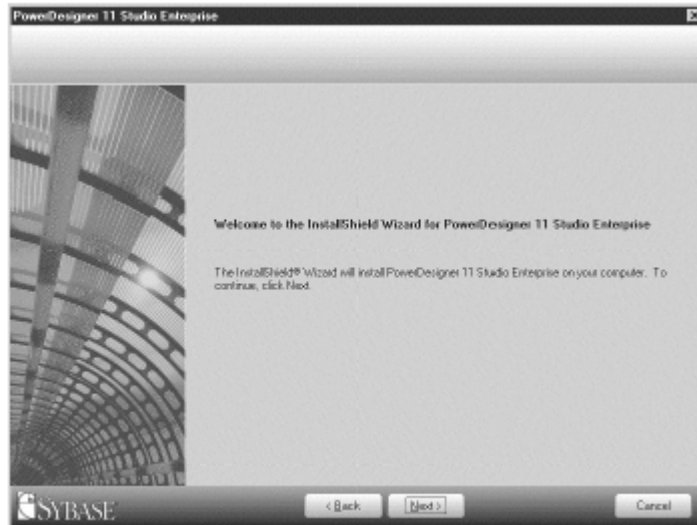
PowerDesigner 11 Studio Enterprise

Welcome to the InstallShield Wizard for PowerDesigner 11 Studio Enterprise

The InstallShield® Wizard will install PowerDesigner 11 Studio Enterprise on your computer. To continue, click Next.

SYBASE

< Back

Next >

Cancel